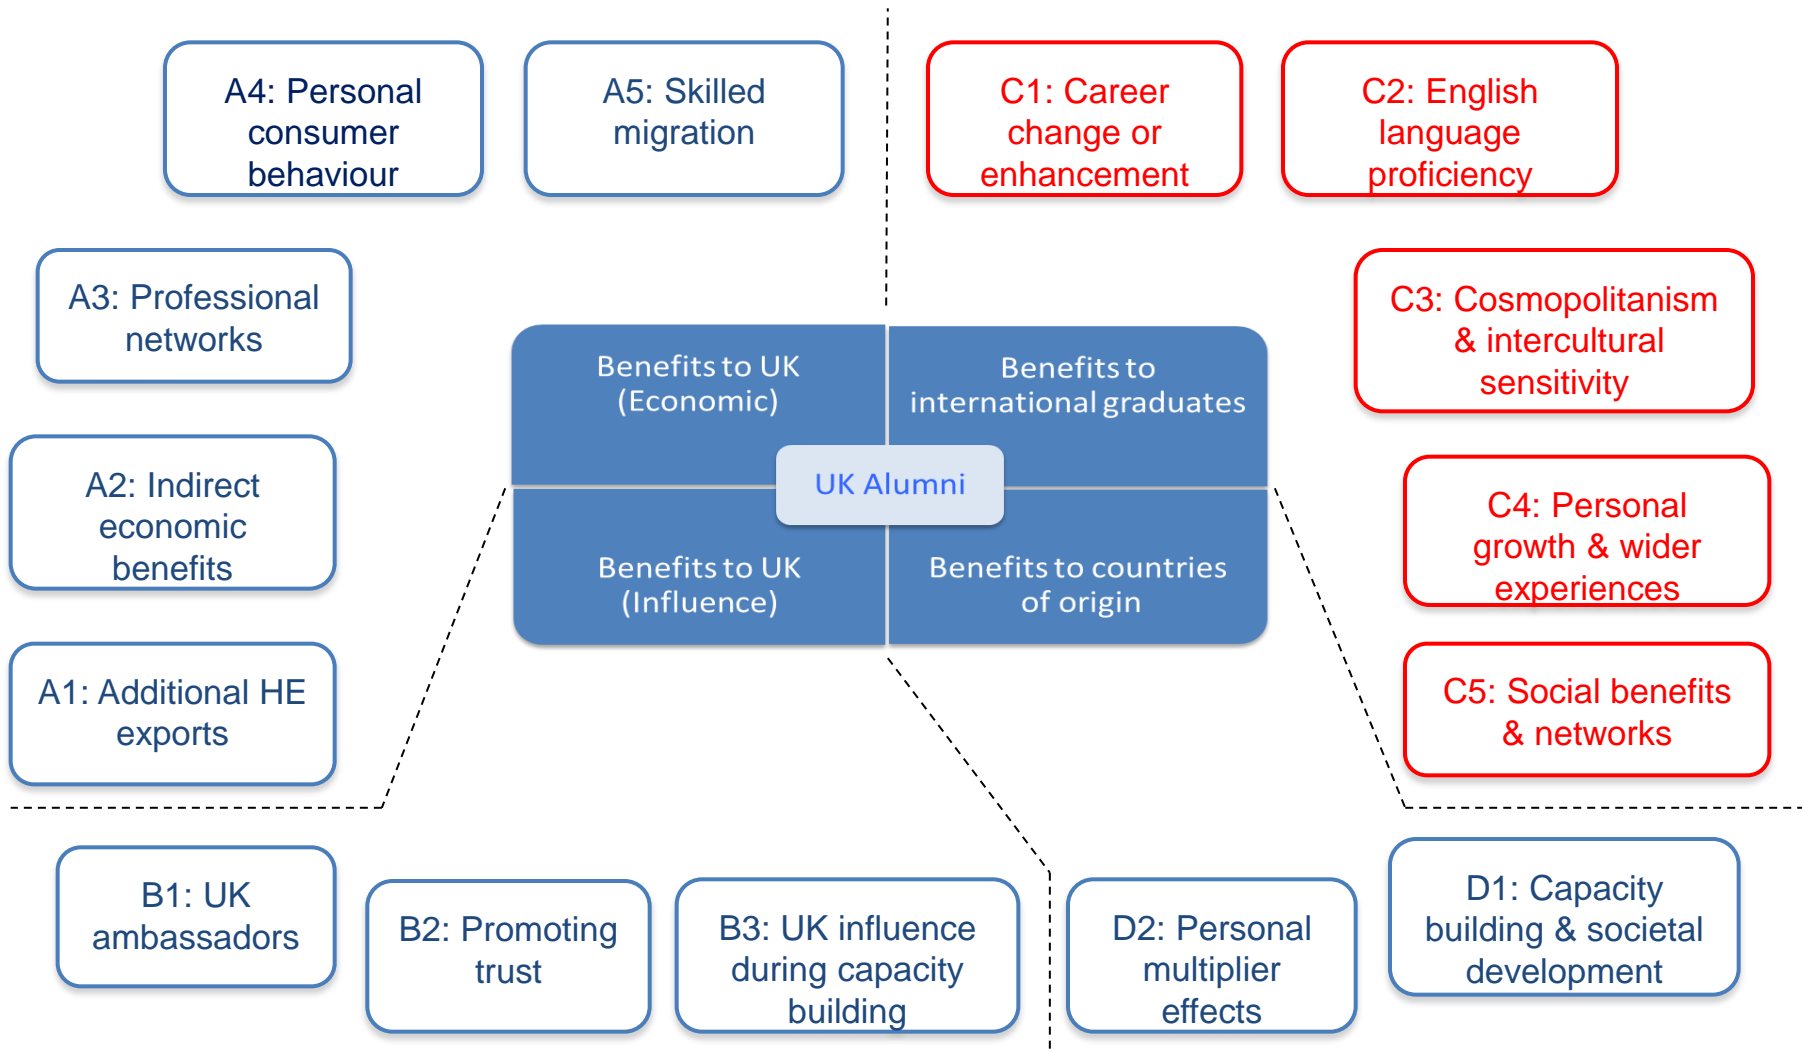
A4: Personal consumer behaviour

A5: Skilled migration

C1: Career change or enhancement

C2: English language proficiency

A3: Professional networks

C3: Cosmopolitanism & intercultural sensitivity

Benefits to UK (Economic)

Benefits to international graduates

UK Alumni

Benefits to UK (Influence)

Benefits to countries of origin

A2: Indirect economic benefits

C4: Personal growth & wider experiences

A1: Additional HE exports

C5: Social benefits & networks

B1: UK ambassadors

B2: Promoting trust

B3: UK influence during capacity building

D2: Personal multiplier effects

D1: Capacity building & societal development